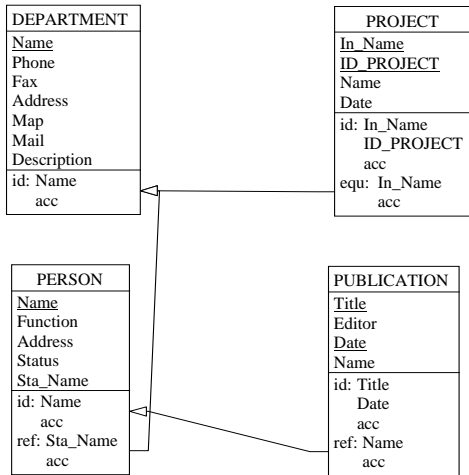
DEPARTMENT
Name
Phone
Fax
Address
Map
Mail
Description
id: Name
acc

PROJECT
In_Name
ID_PROJECT
Name
Date
id: In_Name
ID_PROJECT
acc
equ: In_Name
acc

PERSON
Name
Function
Address
Status
Sta_Name
id: Name
acc
ref: Sta_Name
acc

PUBLICATION
Title
Editor
Date
Name
id: Title
Date
acc
ref: Name
acc